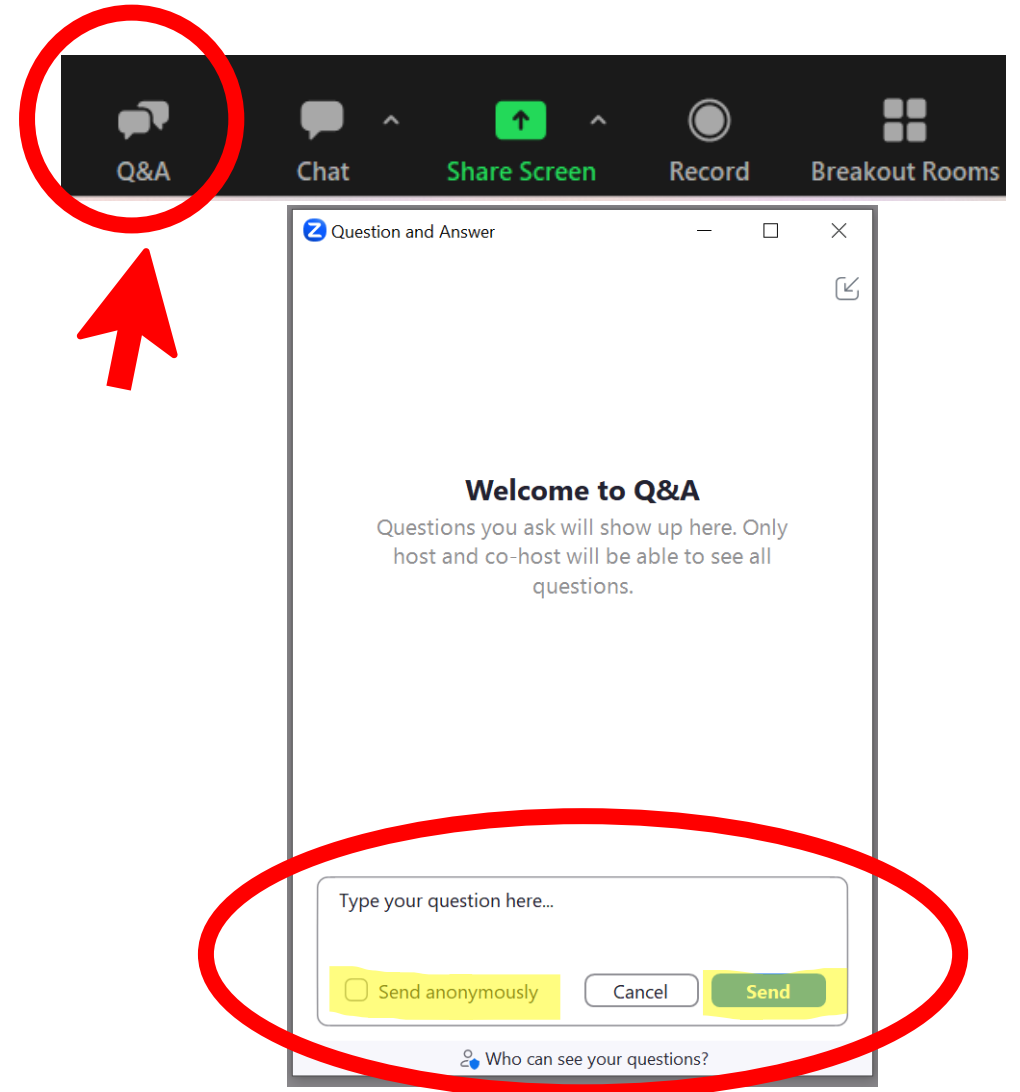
Q&A

Chat

Share Screen

Record

Breakout Rooms

Question and Answer

Welcome to Q&A

Questions you ask will show up here. Only host and co-host will be able to see all questions.

Type your question here...

Send anonymously

Cancel

Send

Who can see your questions?